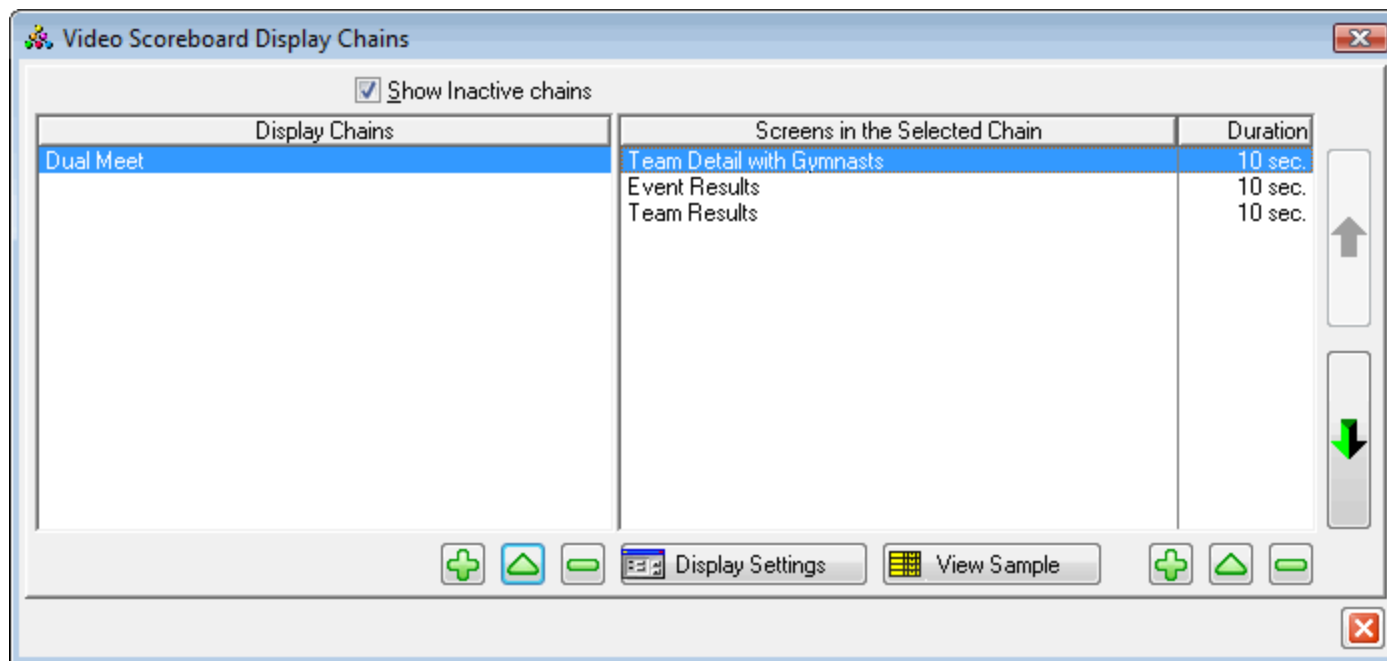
Video Scoreboard Display Chains

Show Inactive chains

| Display Chains |
|---|
| Dual Meet |

| Screens in the Selected Chain | Duration |
|---|---|
| Team Detail with Gymnasts | 10 sec. |
| Event Results | 10 sec. |
| Team Results | 10 sec. |

Display Settings

View Sample